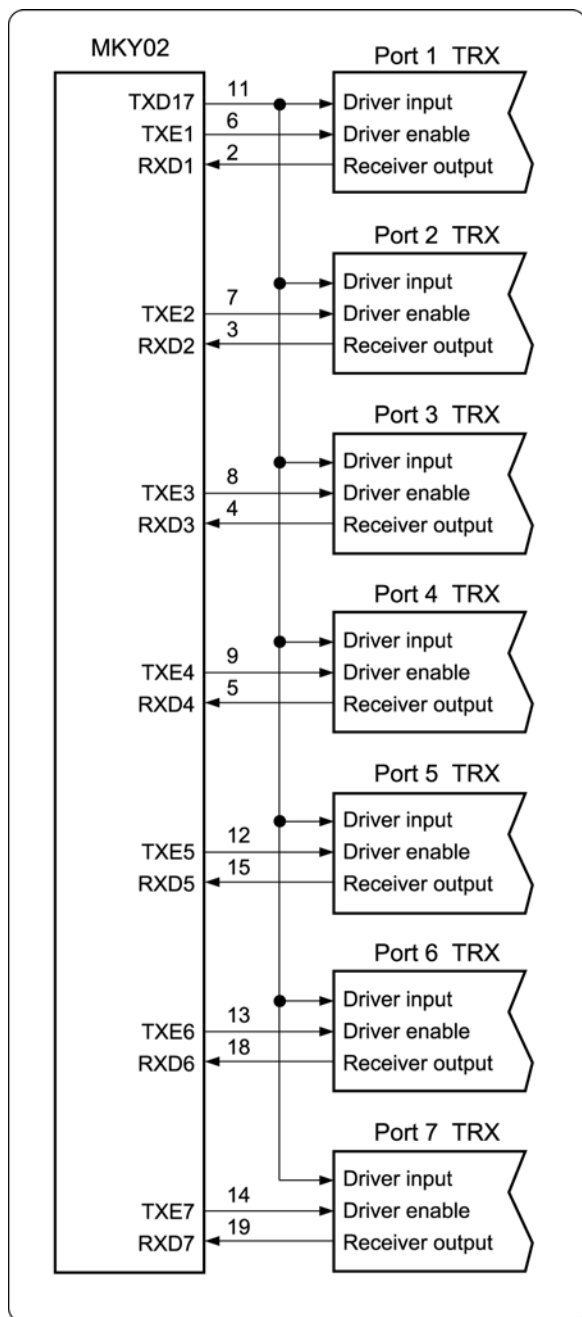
MKY02

TXD17 11
TXE1 6
RXD1 2

Port 1 TRX
Driver input
Driver enable
Receiver output

Port 2 TRX
TXE2 7
RXD2 3
Driver input
Driver enable
Receiver output

Port 3 TRX
TXE3 8
RXD3 4
Driver input
Driver enable
Receiver output

Port 4 TRX
TXE4 9
RXD4 5
Driver input
Driver enable
Receiver output

Port 5 TRX
TXE5 12
RXD5 15
Driver input
Driver enable
Receiver output

Port 6 TRX
TXE6 13
RXD6 18
Driver input
Driver enable
Receiver output

Port 7 TRX
TXE7 14
RXD7 19
Driver input
Driver enable
Receiver output